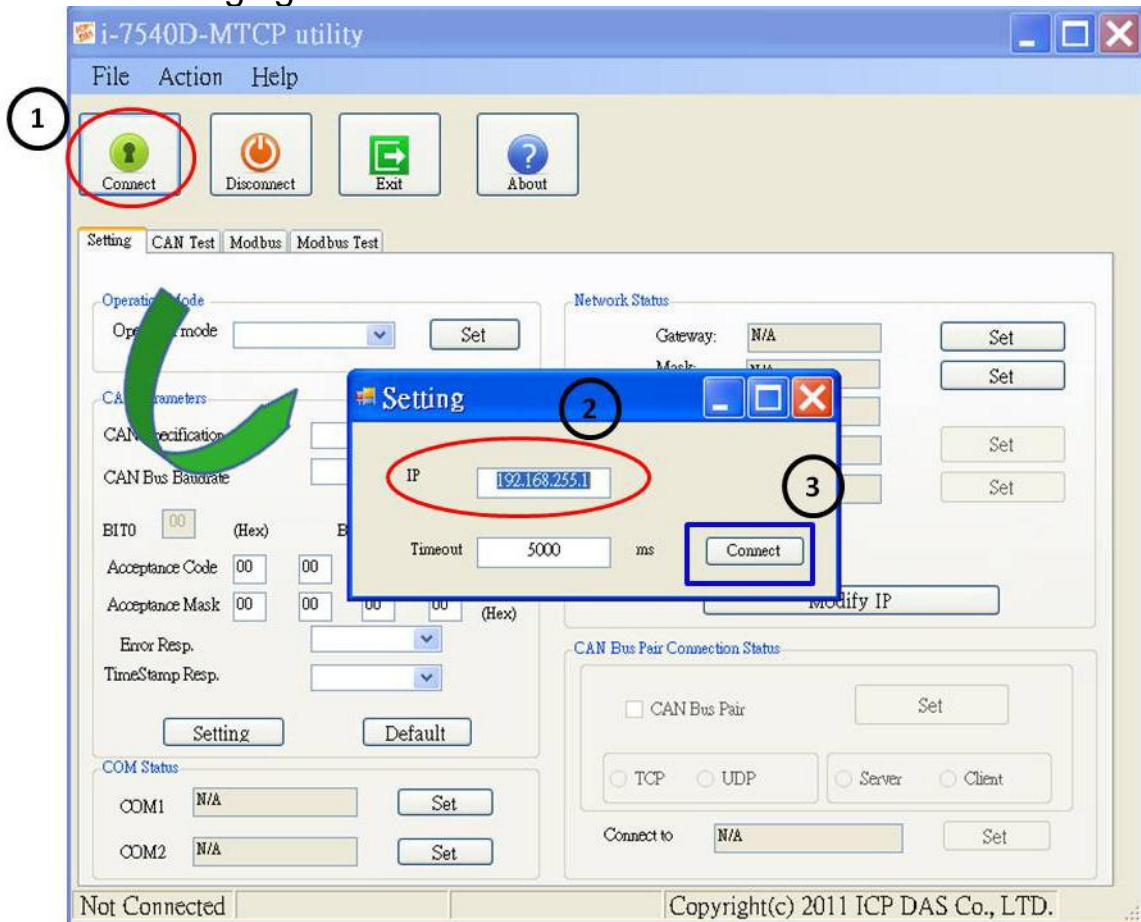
i-7540D-MTCP utility

File Action Help

1

Connect Disconnect Exit About

Setting CAN Test Modbus Modbus Test

Operati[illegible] Mode
Op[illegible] mode Set

CA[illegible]ameters
CAN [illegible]ecification
CAN Bus Baudrate

BIT0 00 (Hex) B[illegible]

Acceptance Code 00 00
Acceptance Mask 00 00 00 00 (Hex)
Error Resp.
TimeStamp Resp.

Setting Default

COM Status
COM1 N/A Set
COM2 N/A Set

Network Status
Gateway: N/A Set
Mask: N/A Set
Set
Set

Setting
2
IP 192.168.255.1
3
Timeout 5000 ms Connect

Modify IP

CAN Bus Pair Connection Status
CAN Bus Pair Set
TCP UDP Server Client
Connect to N/A Set

Not Connected Copyright(c) 2011 ICP DAS Co., LTD.